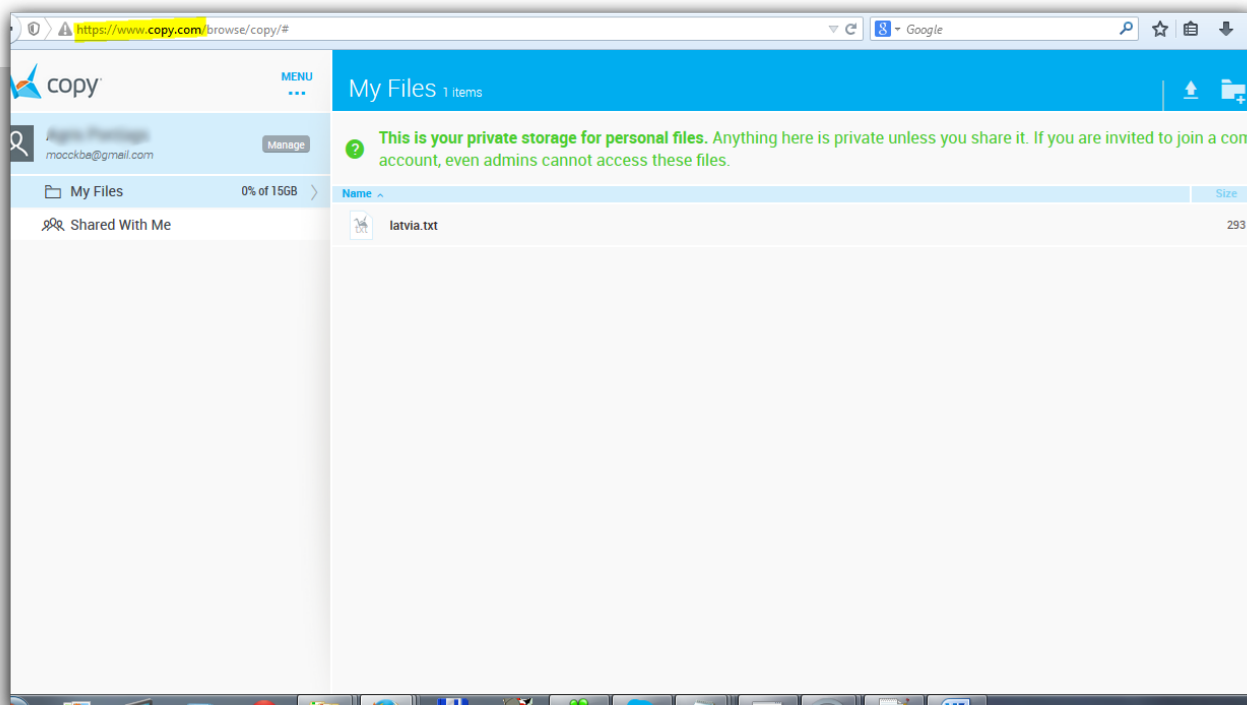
https://www.copy.com/browse/copy/#

Google

copy

MENU

...

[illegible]

mocckba@gmail.com

Manage

My Files 0% of 15GB

Shared With Me

My Files 1 items

This is your private storage for personal files. Anything here is private unless you share it. If you are invited to join a con account, even admins cannot access these files.

| Name | Size |
|---|---|
| latvia.txt | 293 |